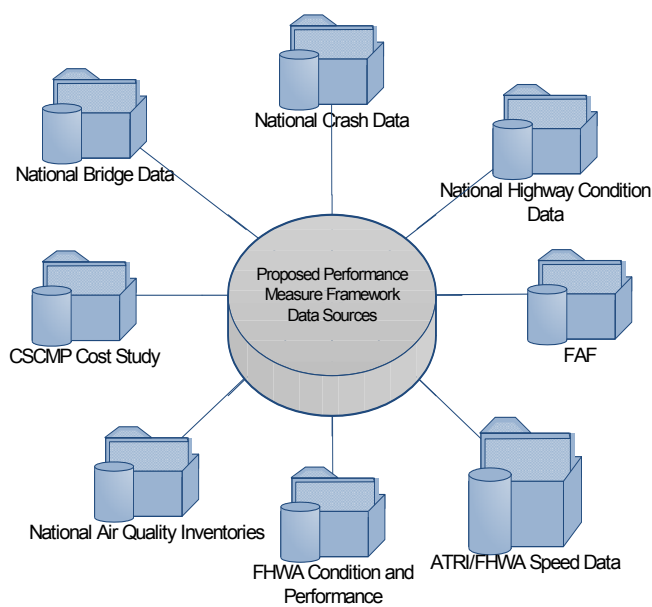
National Crash Data

National Bridge Data

National Highway Condition Data

Proposed Performance Measure Framework Data Sources

CSCMP Cost Study

FAF

National Air Quality Inventories

FHWA Condition and Performance

ATRI/FHWA Speed Data